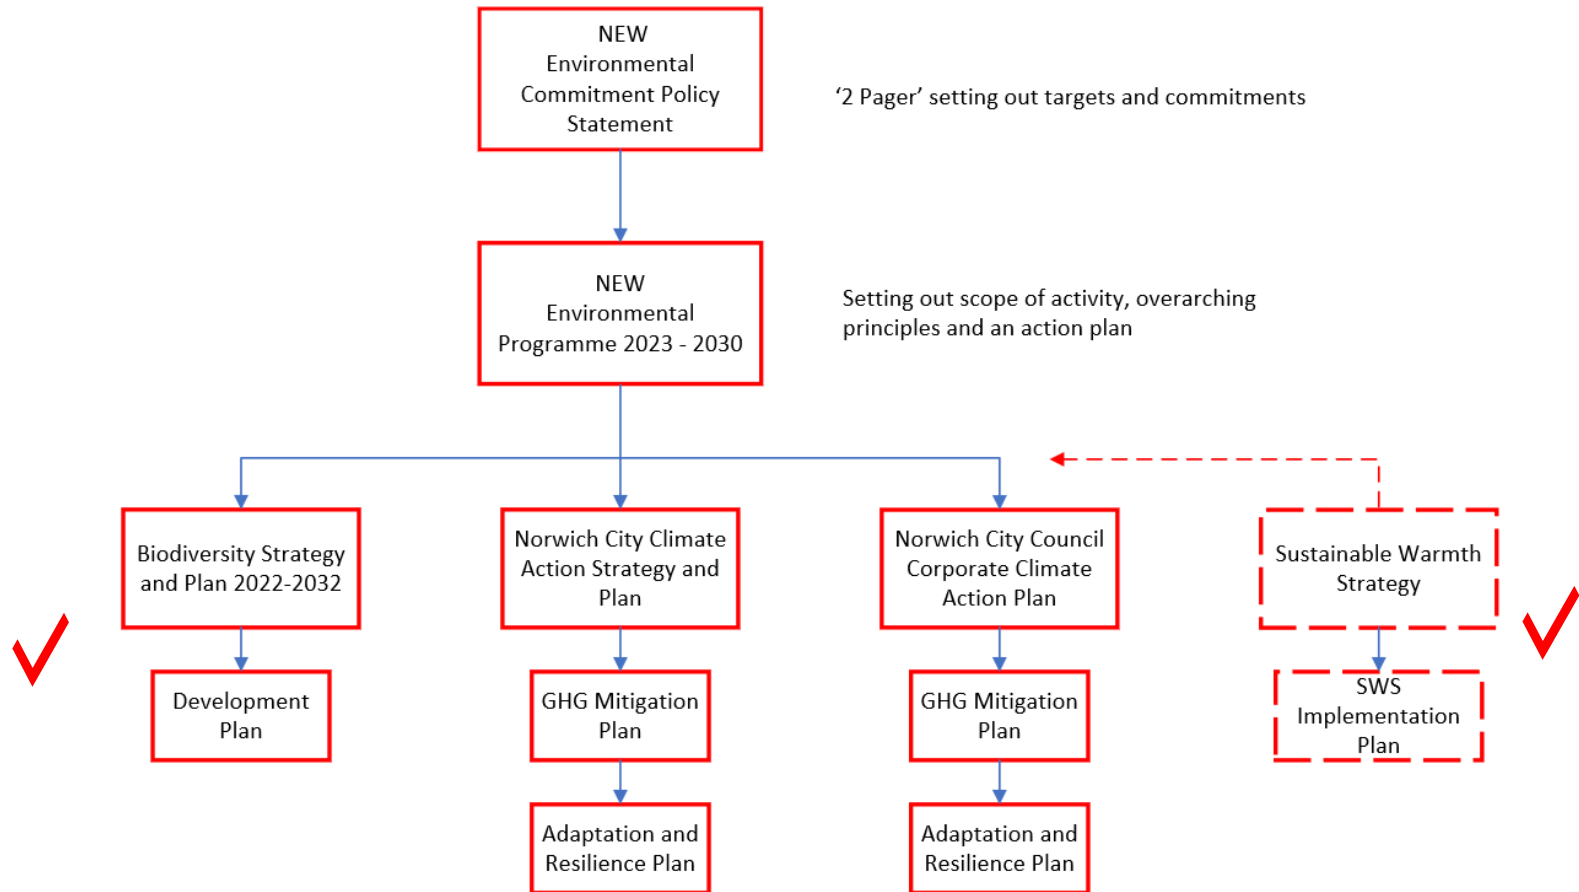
NEW
Environmental
Commitment Policy
Statement

‘2 Pager’ setting out targets and commitments

NEW
Environmental
Programme 2023 - 2030

Setting out scope of activity, overarching principles and an action plan

Biodiversity Strategy and Plan 2022-2032

Development Plan

Norwich City Climate Action Strategy and Plan

GHG Mitigation Plan

Adaptation and Resilience Plan

Norwich City Council Corporate Climate Action Plan

GHG Mitigation Plan

Adaptation and Resilience Plan

Sustainable Warmth Strategy

SWS Implementation Plan